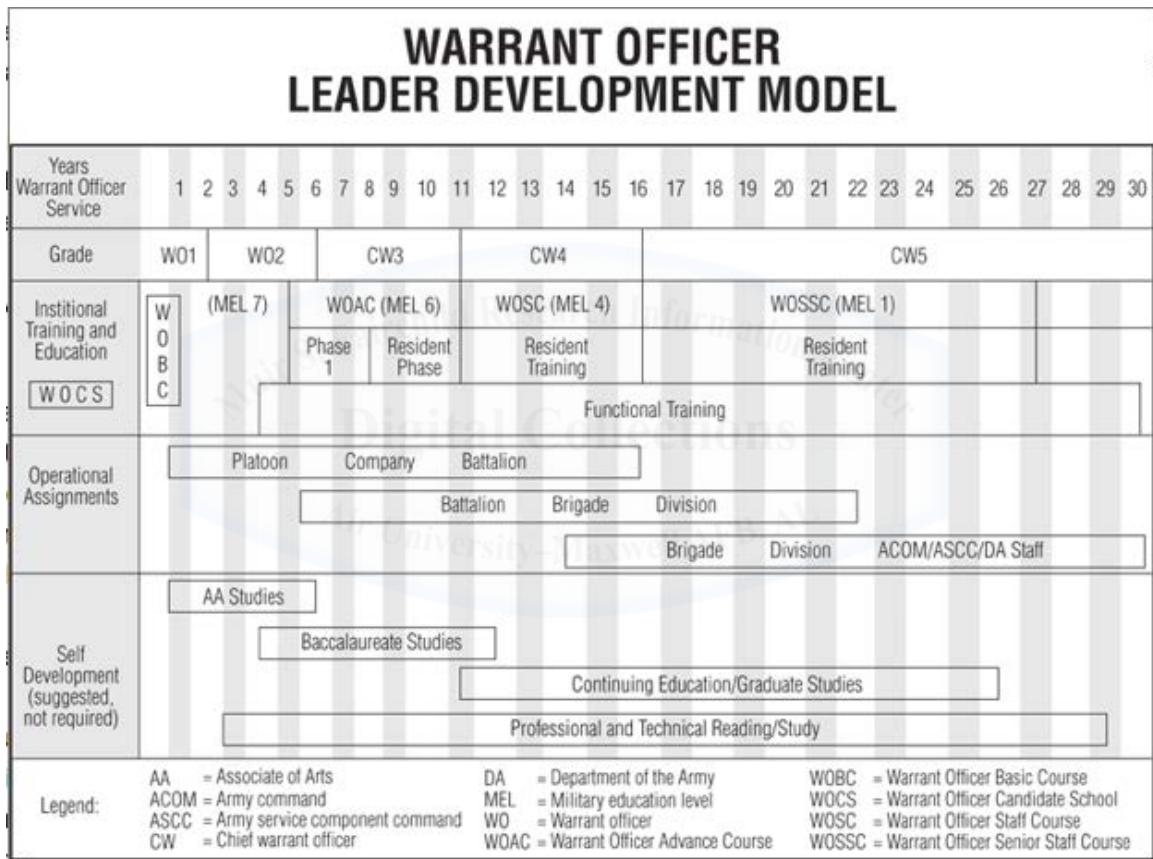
WARRANT OFFICER
LEADER DEVELOPMENT MODEL

| Years Warrant Officer Service | 1 2 3 4 5 6 7 8 9 10 11 12 13 14 15 16 17 18 19 20 21 22 23 24 25 26 27 28 29 30 |
|---|---|
| Grade | WO1 · WO2 · CW3 · CW4 · CW5 |
| Institional Training and Education / WOCS | WOBC · (MEL 7) · WOAC (MEL 6) Phase 1, Resident Phase · WOSC (MEL 4) Resident Training · WOSSC (MEL 1) Resident Training · Functional Training |
| Operational Assignments | Platoon Company Battalion · Battalion Brigade Division · Brigade Division ACOM/ASCC/DA Staff |
| Self Development (suggested, not required) | AA Studies · Baccalaureate Studies · Continuing Education/Graduate Studies · Professional and Technical Reading/Study |

Air University–Muir S. Fairchild Research Information Center Digital Collections Maxwell AFB

Legend:
AA = Associate of Arts
ACOM = Army command
ASCC = Army service component command
CW = Chief warrant officer
DA = Department of the Army
MEL = Military education level
WO = Warrant officer
WOAC = Warrant Officer Advance Course
WOBC = Warrant Officer Basic Course
WOCS = Warrant Officer Candidate School
WOSC = Warrant Officer Staff Course
WOSSC = Warrant Officer Senior Staff Course